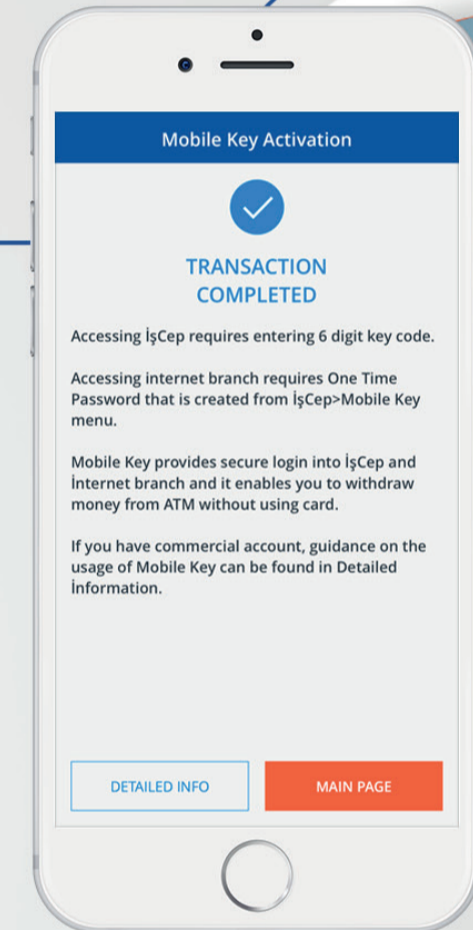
Mobile Key Activation

TRANSACTION COMPLETED

Accessing İşCep requires entering 6 digit key code.

Accessing internet branch requires One Time Password that is created from İşCep>Mobile Key menu.

Mobile Key provides secure login into İşCep and İnternet branch and it enables you to withdraw money from ATM without using card.

If you have commercial account, guidance on the usage of Mobile Key can be found in Detailed İnformation.

DETAILED INFO

MAIN PAGE